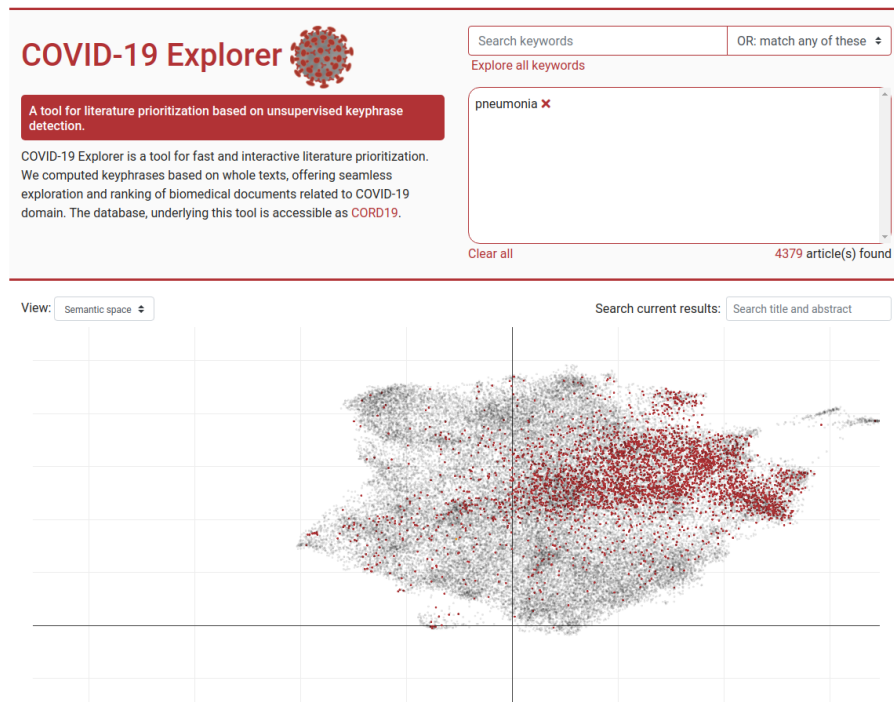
COVID-19 Explorer

A tool for literature prioritization based on unsupervised keyphrase detection.

COVID-19 Explorer is a tool for fast and interactive literature prioritization. We computed keyphrases based on whole texts, offering seamless exploration and ranking of biomedical documents related to COVID-19 domain. The database, underlying this tool is accessible as CORD19.

Search keywords

OR: match any of these

Explore all keywords

pneumonia ✖

Clear all

4379 article(s) found

View: Semantic space

Search current results: Search title and abstract